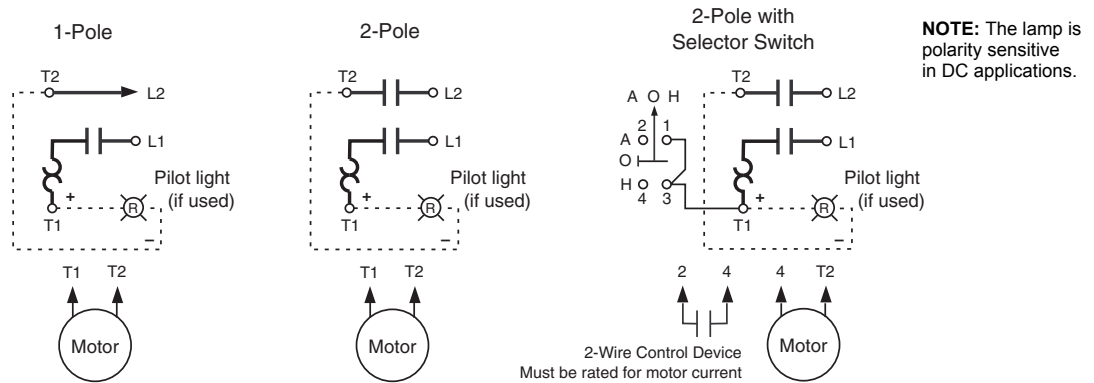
1-Pole

T2
L2
L1
Pilot light (if used)
+
R
T1
–
T1 T2
Motor

2-Pole

T2
L2
L1
Pilot light (if used)
+
R
T1
–
T1 T2
Motor

2-Pole with Selector Switch

A O H
2 1
A
O
H
4 3
T2
L2
L1
Pilot light (if used)
+
R
T1
–
2 4
2-Wire Control Device
Must be rated for motor current
4 T2
Motor

**NOTE:** The lamp is polarity sensitive in DC applications.